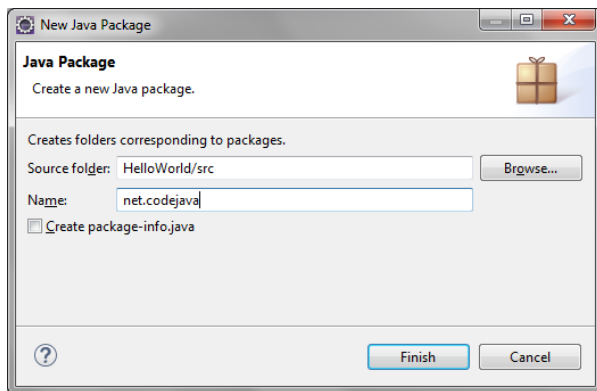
New Java Package

Java Package
Create a new Java package.

Creates folders corresponding to packages.

Source folder: HelloWorld/src
Browse...

Name: net.codejava

Create package-info.java

?

Finish
Cancel